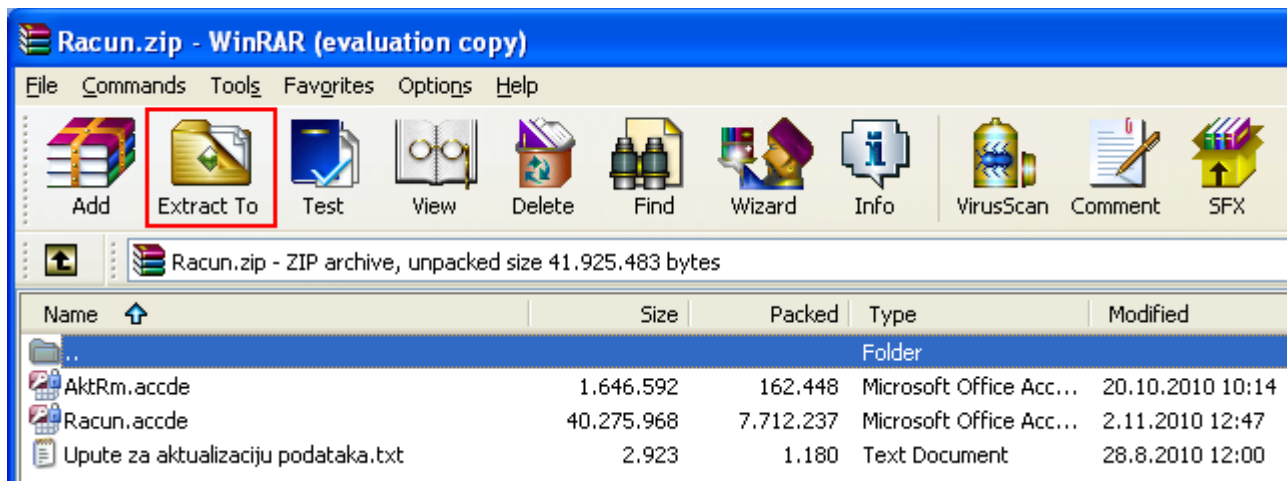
Racun.zip - WinRAR (evaluation copy)

File Commands Tools Favorites Options Help

Add Extract To Test View Delete Find Wizard Info VirusScan Comment SFX

Racun.zip - ZIP archive, unpacked size 41.925.483 bytes

| Name | Size | Packed | Type | Modified |
|---|---|---|---|---|
| .. | | | Folder | |
| AktRm.accde | 1.646.592 | 162.448 | Microsoft Office Acc... | 20.10.2010 10:14 |
| Racun.accde | 40.275.968 | 7.712.237 | Microsoft Office Acc... | 2.11.2010 12:47 |
| Upute za aktualizaciju podataka.txt | 2.923 | 1.180 | Text Document | 28.8.2010 12:00 |